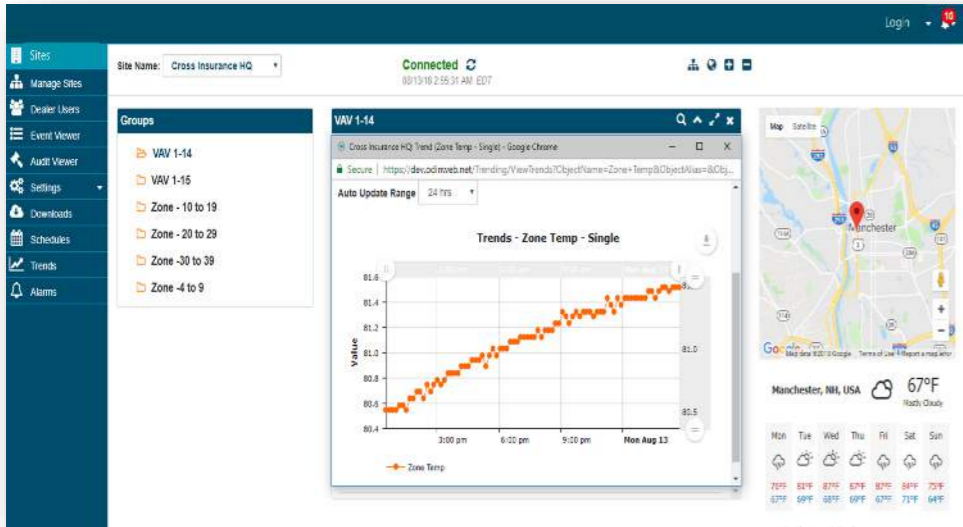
Login 10

Sites
Manage Sites
Dealer Users
Event Viewer
Audit Viewer
Settings
Downloads
Schedules
Trends
Alarms

Site Name: Cross Insurance HQ

Connected
08/13/18 2:55:31 AM EDT

Groups
VAV 1-14
VAV 1-15
Zone - 10 to 19
Zone - 20 to 29
Zone -30 to 39
Zone -4 to 9

VAV 1-14

Cross Insurance HQ: Trend (Zone Temp - Single) - Google Chrome
Secure | https://dev.odinweb.net/Trending/ViewTrends?ObjectName=Zone+Temp&ObjectAlias=&Obj...

Auto Update Range 24 hrs

Trends - Zone Temp - Single

Value
81.6
81.4
81.2
81.0
80.8
80.6
80.4
3:00 pm
6:00 pm
9:00 pm
Mon Aug 13
81.0
80.5

Zone Temp

Map Satellite
Manchester
Google Map data ©2018 Google Terms of Use Report a map error

Manchester, NH, USA
67°F
Partly Cloudy

| Mon | Tue | Wed | Thu | Fri | Sat | Sun |
|---|---|---|---|---|---|---|
| 76°F | 81°F | 87°F | 87°F | 87°F | 84°F | 75°F |
| 67°F | 69°F | 68°F | 69°F | 67°F | 71°F | 64°F |